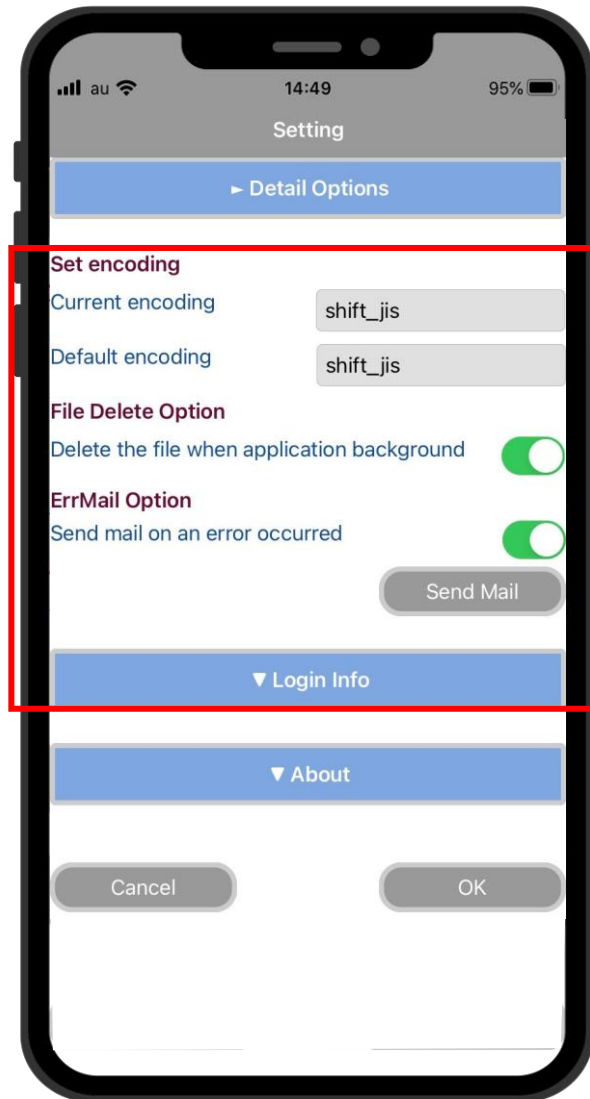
au 14:49 95%

Setting

► Detail Options

Set encoding

Current encoding shift_jis

Default encoding shift_jis

File Delete Option

Delete the file when application background

ErrMail Option

Send mail on an error occurred

Send Mail

▼ Login Info

▼ About

Cancel OK